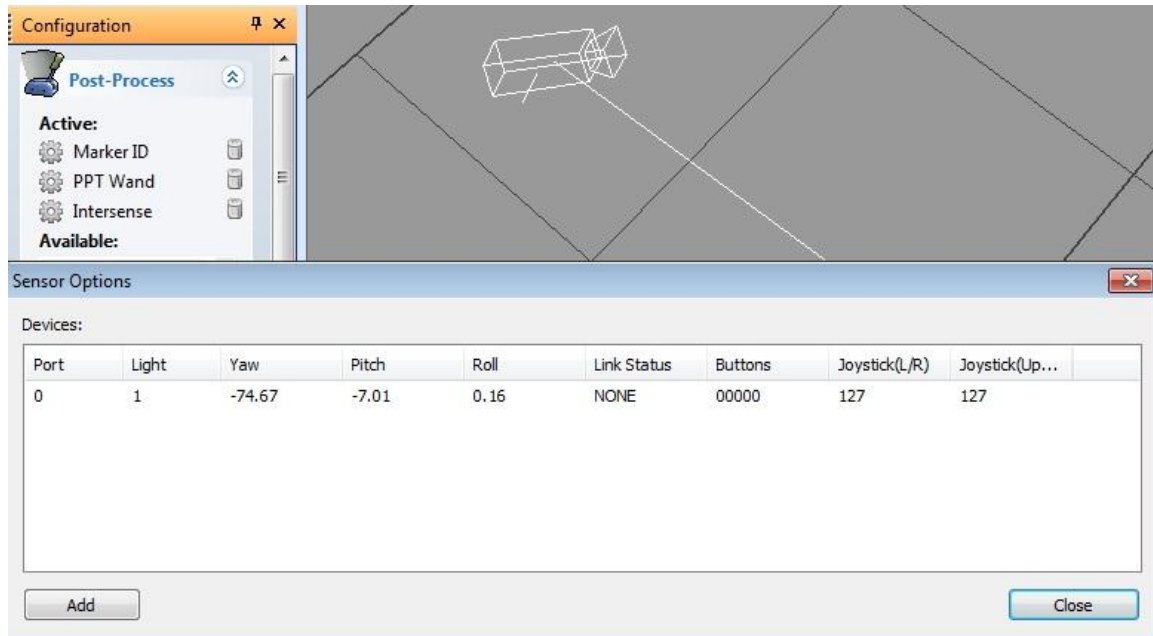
Configuration

Post-Process

Active:

Marker ID

PPT Wand

Intersense

Available:

Sensor Options

Devices:

| Port | Light | Yaw | Pitch | Roll | Link Status | Buttons | Joystick(L/R) | Joystick(Up... |
|---|---|---|---|---|---|---|---|---|
| 0 | 1 | -74.67 | -7.01 | 0.16 | NONE | 00000 | 127 | 127 |

Add

Close